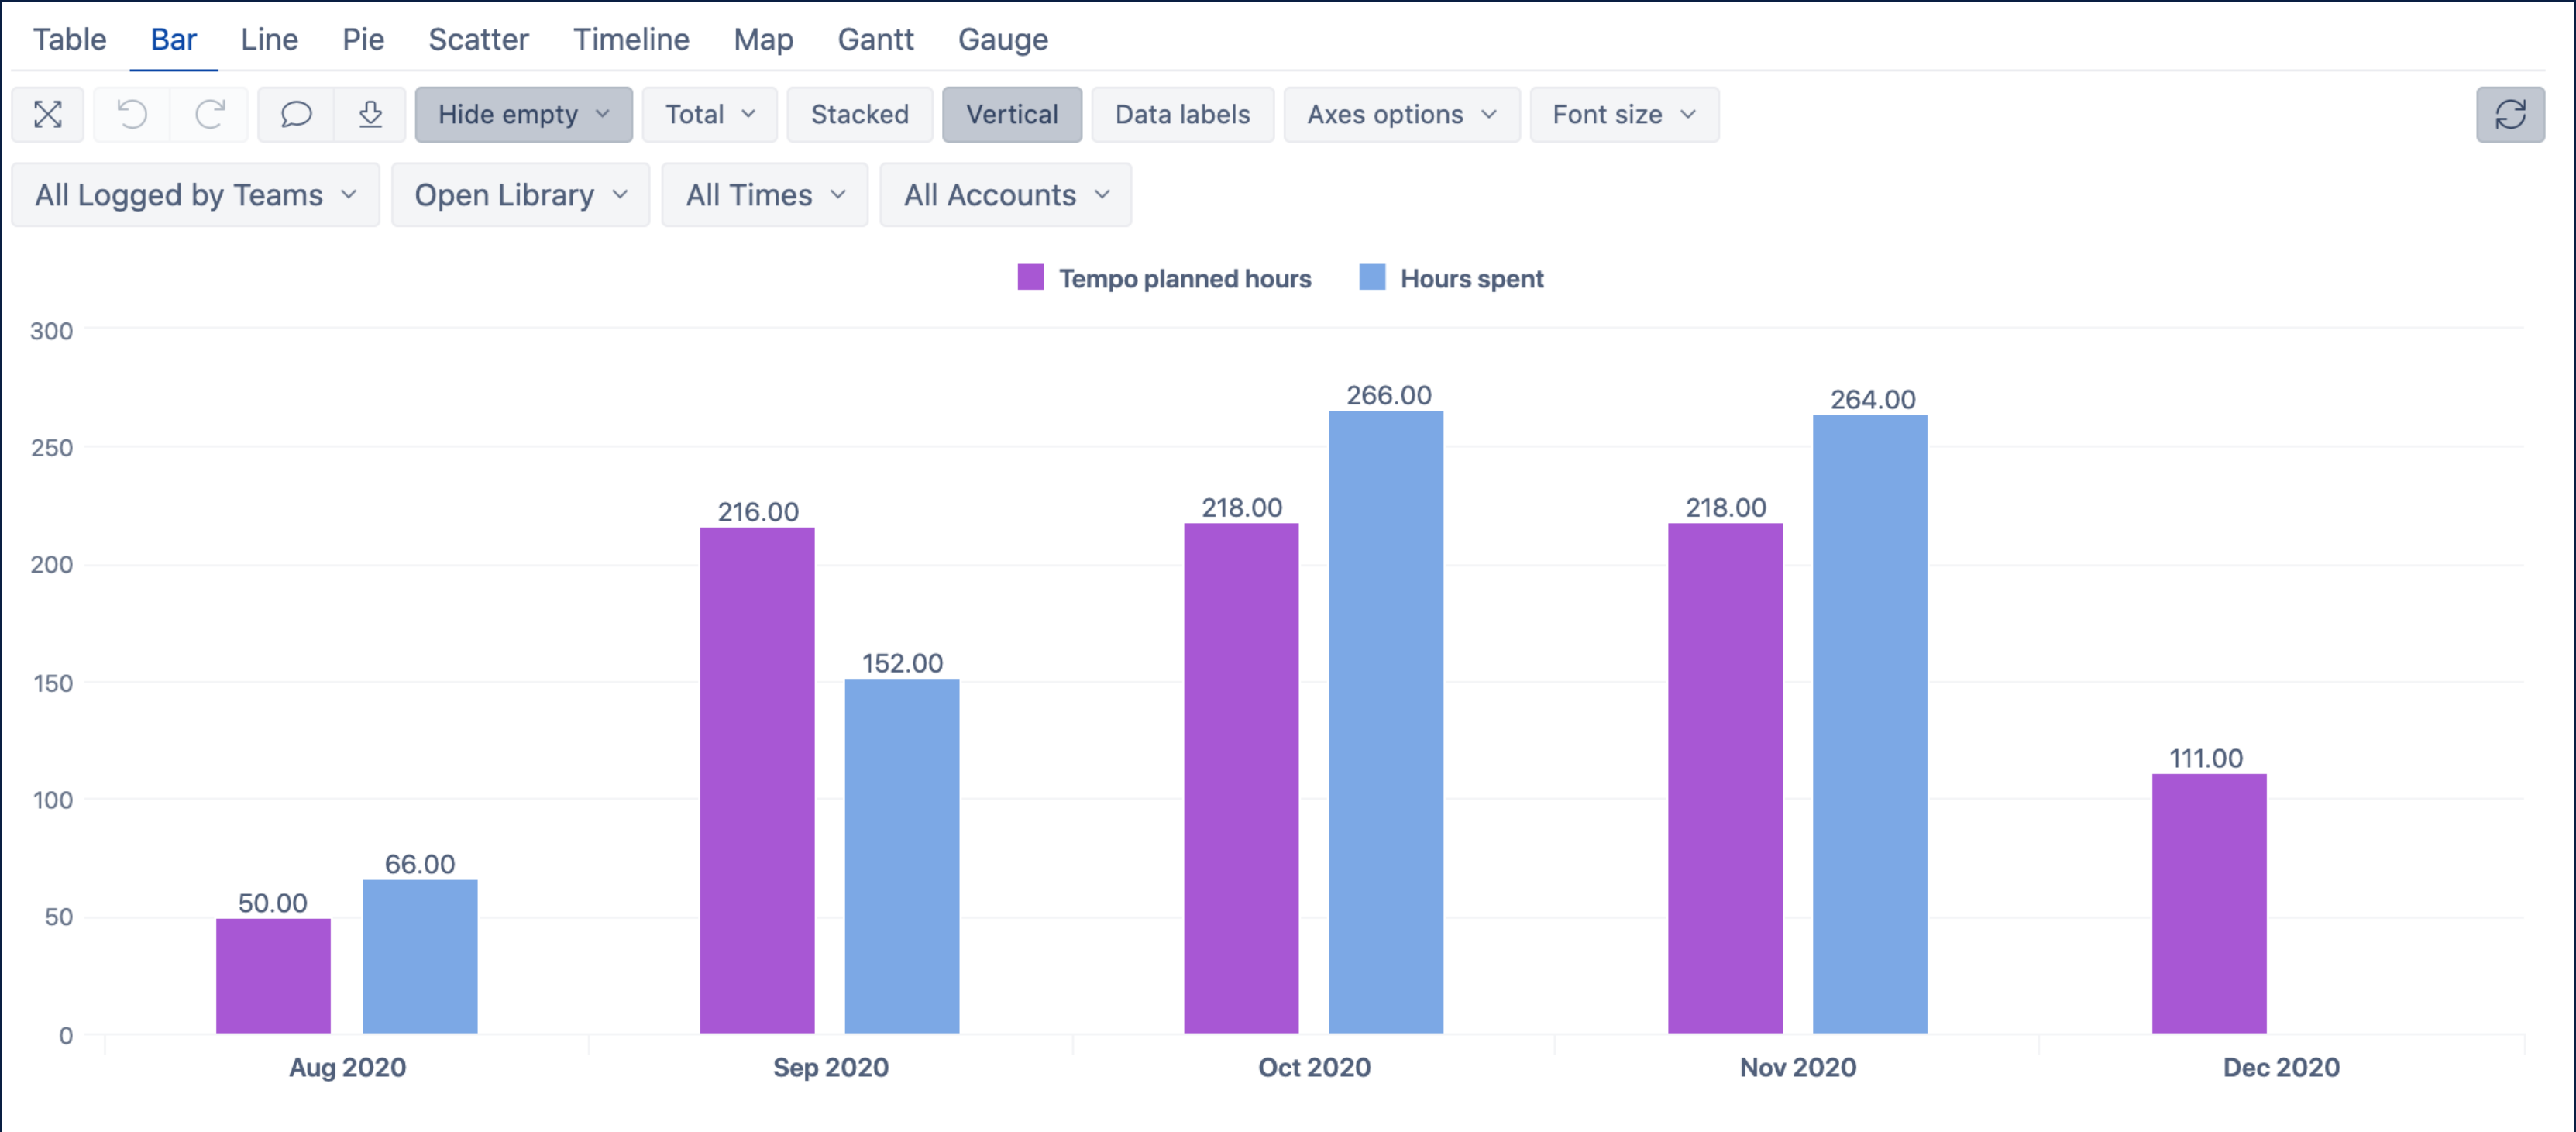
Table Bar Line Pie Scatter Timeline Map Gantt Gauge

Hide empty Total Stacked Vertical Data labels Axes options Font size

All Logged by Teams Open Library All Times All Accounts

Tempo planned hours Hours spent

300
250
200
150
100
50
0

50.00
66.00
216.00
152.00
218.00
266.00
218.00
264.00
111.00

Aug 2020 Sep 2020 Oct 2020 Nov 2020 Dec 2020